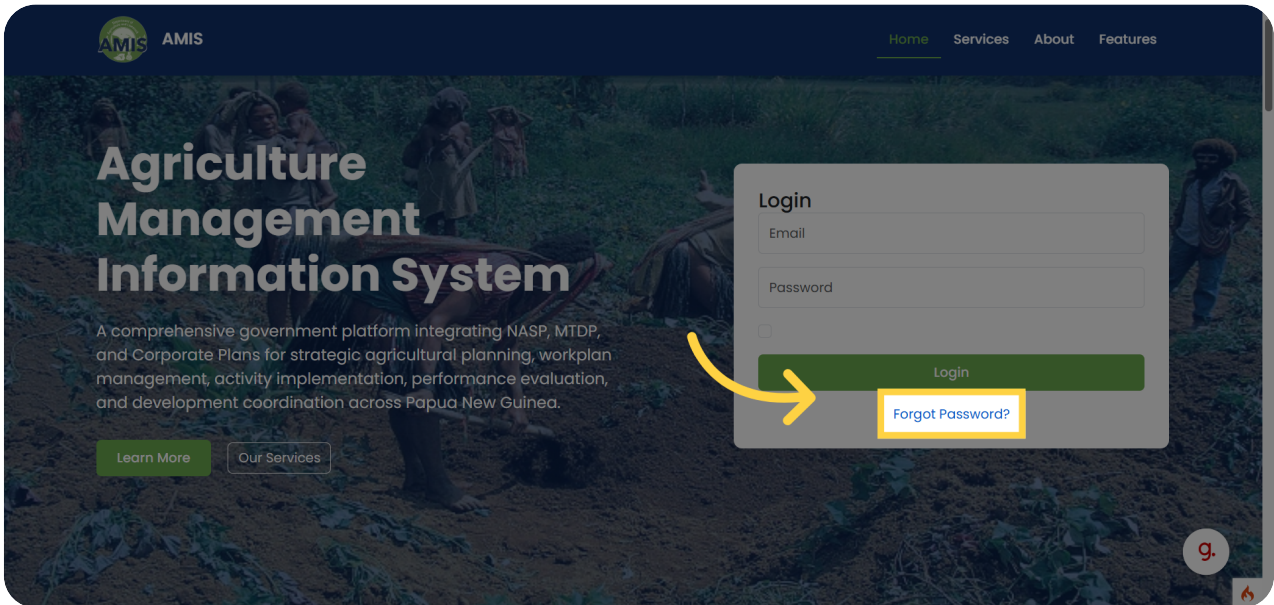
AMIS AMIS

Home Services About Features

Agriculture Management Information System

A comprehensive government platform integrating NASP, MTDP, and Corporate Plans for strategic agricultural planning, workplan management, activity implementation, performance evaluation, and development coordination across Papua New Guinea.

Learn More Our Services

Login

Email

Password

Login

Forgot Password?

g.